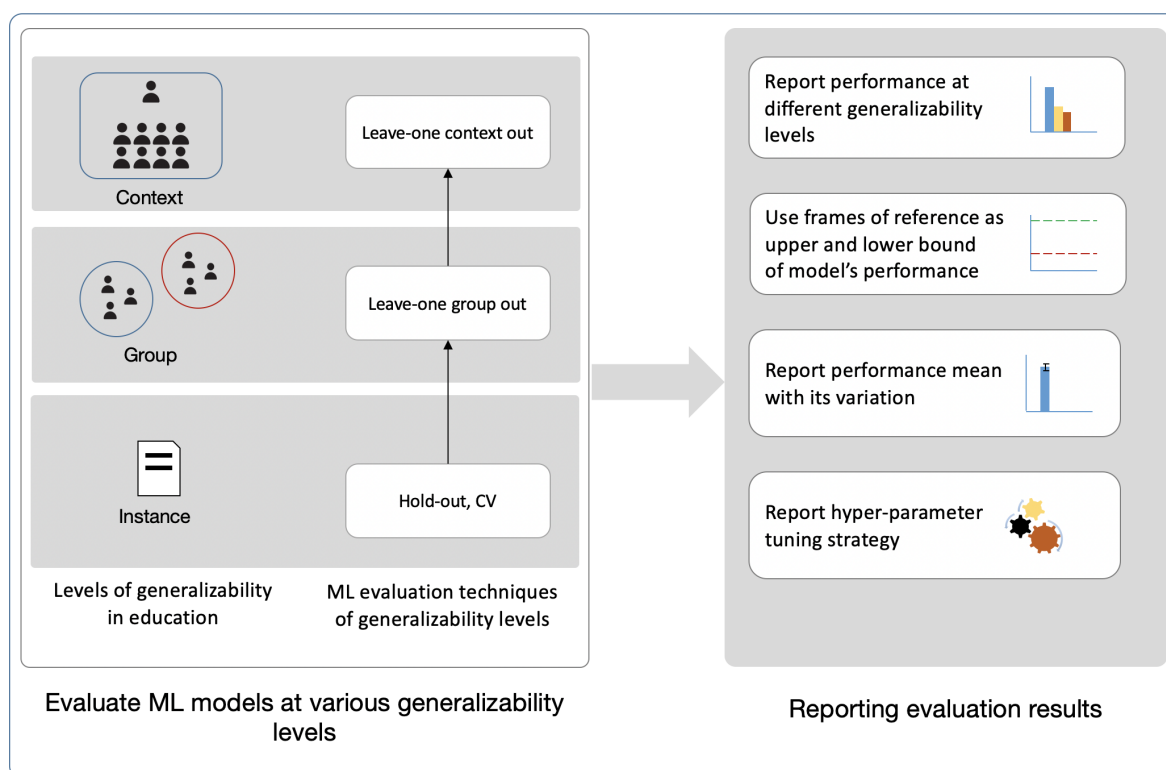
Context

Leave-one context out

Group

Leave-one group out

Instance

Hold-out, CV

Levels of generalizability in education

ML evaluation techniques of generalizability levels

Evaluate ML models at various generalizability levels

Report performance at different generalizability levels

Use frames of reference as upper and lower bound of model's performance

Report performance mean with its variation

Report hyper-parameter tuning strategy

Reporting evaluation results